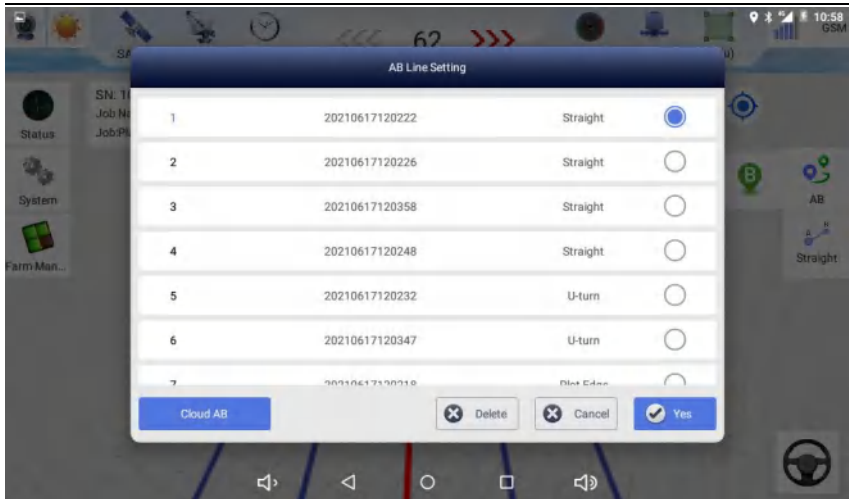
10:58
GSM
SA
62
AB Line Setting
SN: 1
Job N
Job:P
Status
System
Farm Man...

| | | | |
|---|---|---|---|
| 1 | 20210617120222 | Straight | |
| 2 | 20210617120226 | Straight | |
| 3 | 20210617120358 | Straight | |
| 4 | 20210617120248 | Straight | |
| 5 | 20210617120232 | U-turn | |
| 6 | 20210617120347 | U-turn | |
| 7 | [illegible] | Plot Edge | |

Cloud AB
Delete
Cancel
Yes
AB
A
B
Straight